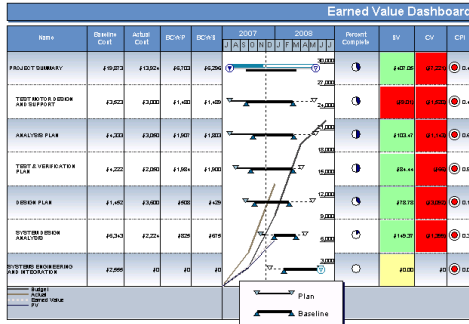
Earned Value Dashboard

| Name | Baseline Cost | Actual Cost | BCWP | BCWS | 2007 J A S O N D | 2008 J F M A M J J | Percent Complete | EV | CV | CPI |
|---|---|---|---|---|---|---|---|---|---|---|
| PROJECT SUMMARY | $19,273 | $13,924 | $6,703 | $6,296 | | 30,000 | | $107.06 | $7,2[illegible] | 0.4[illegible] |
| TEST MOTOR DESIGN AND SUPPORT | $3,623 | $3,000 | $1,460 | $1,429 | | 27,000 | | $0.00 | $1,570 | 0.4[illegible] |
| ANALYSIS PLAN | $4,300 | $3,000 | $1,907 | $1,900 | | 24,000 21,000 | | $103.47 | $1,143 | 0.6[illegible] |
| TEST & VERIFICATION PLAN | $4,222 | $2,060 | $1,664 | $1,800 | | 18,000 15,000 | | $84.44 | $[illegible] | 0.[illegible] |
| DESIGN PLAN | $1,462 | $3,600 | $608 | $429 | | 12,000 9,000 | | $78.73 | $2,992 | 0.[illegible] |
| SYSTEM DESIGN ANALYSIS | $6,343 | $2,224 | $825 | $615 | | 6,000 | | $145.37 | $1,399 | 0.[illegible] |
| SYSTEMS ENGINEERING AND INTEGRATION | $2,566 | $0 | $0 | $0 | | 3,000 | | $0.00 | $0 | 0 |

Budget
Actual
Earned Value
PV

Plan
Baseline